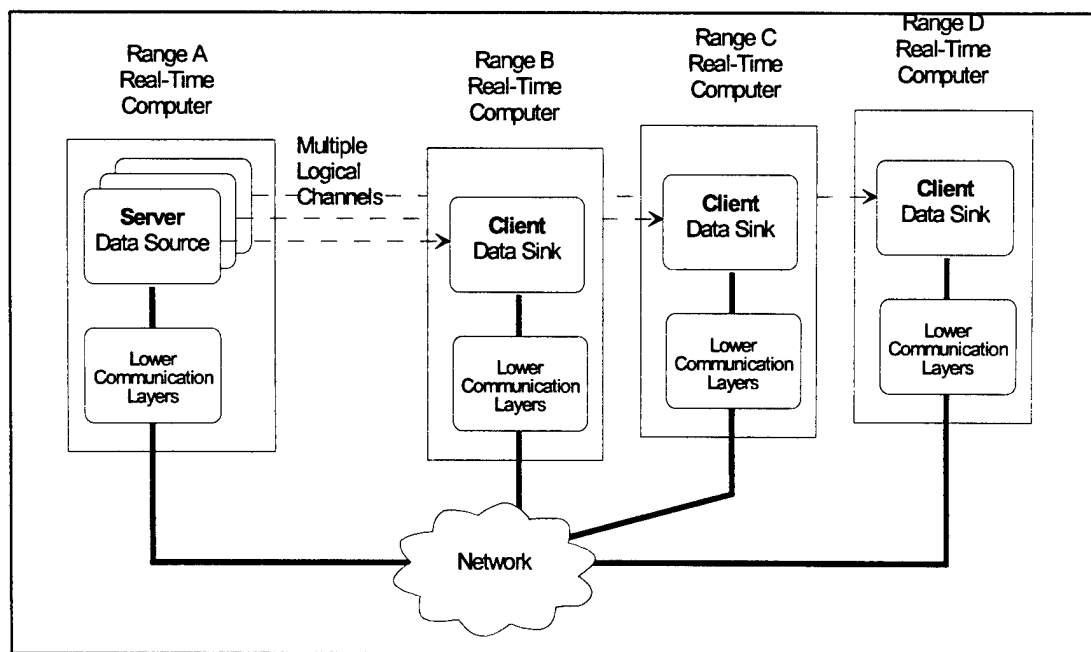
Range A
Real-Time
Computer

Range B
Real-Time
Computer

Range C
Real-Time
Computer

Range D
Real-Time
Computer

Multiple
Logical
Channels

Server
Data Source

Client
Data Sink

Client
Data Sink

Client
Data Sink

Lower
Communication
Layers

Lower
Communication
Layers

Lower
Communication
Layers

Lower
Communication
Layers

Network